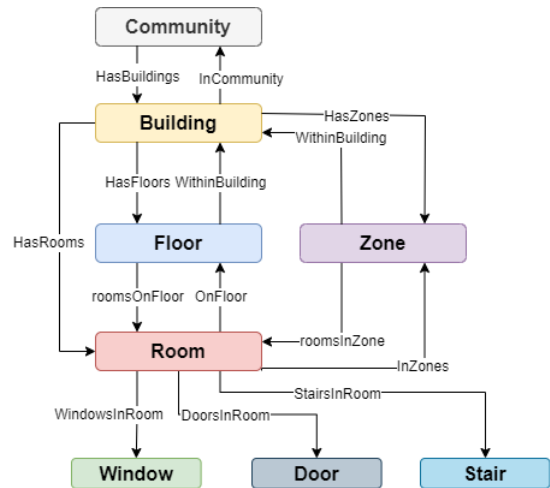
Community

HasBuildings

InCommunity

Building

HasZones

WithinBuilding

HasFloors

WithinBuilding

HasRooms

Floor

Zone

roomsOnFloor

OnFloor

roomsInZone

Room

InZones

StairsInRoom

WindowsInRoom

DoorsInRoom

Window

Door

Stair